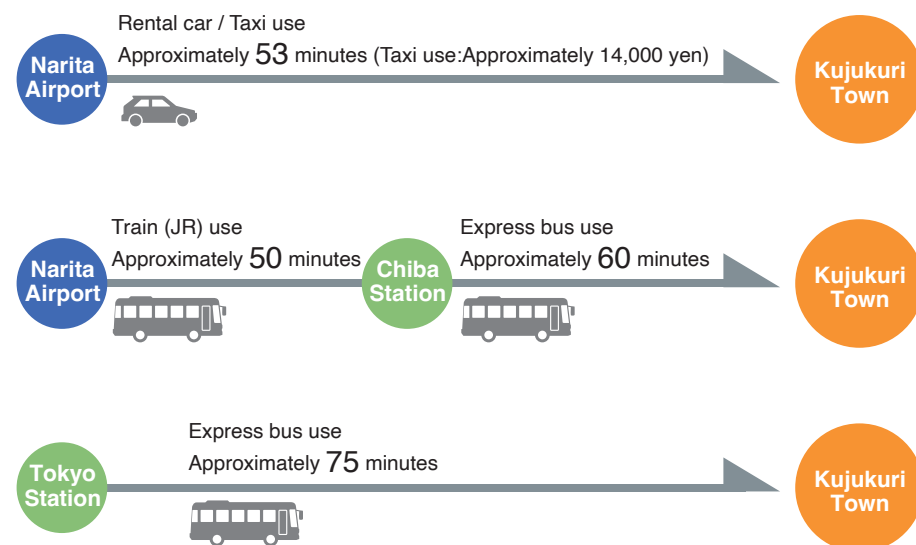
Narita Airport

Rental car / Taxi use

Approximately 53 minutes (Taxi use:Approximately 14,000 yen)

Kujukuri Town

Narita Airport

Train (JR) use

Approximately 50 minutes

Chiba Station

Express bus use

Approximately 60 minutes

Kujukuri Town

Tokyo Station

Express bus use

Approximately 75 minutes

Kujukuri Town